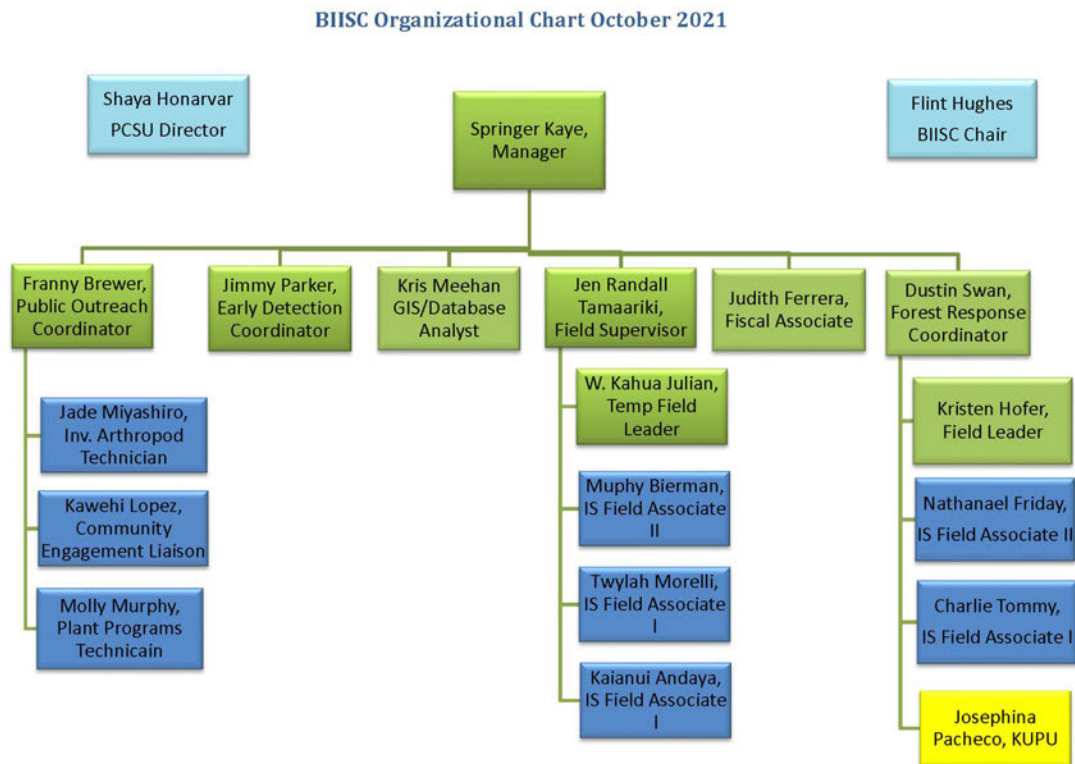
BIISC Organizational Chart October 2021

Shaya Honarvar
PCSU Director

Springer Kaye, Manager

Flint Hughes
BIISC Chair

Franny Brewer, Public Outreach Coordinator

Jimmy Parker, Early Detection Coordinator

Kris Meehan GIS/Database Analyst

Jen Randall Tamaariki, Field Supervisor

Judith Ferrera, Fiscal Associate

Dustin Swan, Forest Response Coordinator

Jade Miyashiro, Inv. Arthropod Technician

Kawehi Lopez, Community Engagement Liaison

Molly Murphy, Plant Programs Technicain

W. Kahua Julian, Temp Field Leader

Muphy Bierman, IS Field Associate II

Twylah Morelli, IS Field Associate I

Kaianui Andaya, IS Field Associate I

Kristen Hofer, Field Leader

Nathanael Friday, IS Field Associate II

Charlie Tommy, IS Field Associate I

Josephina Pacheco, KUPU